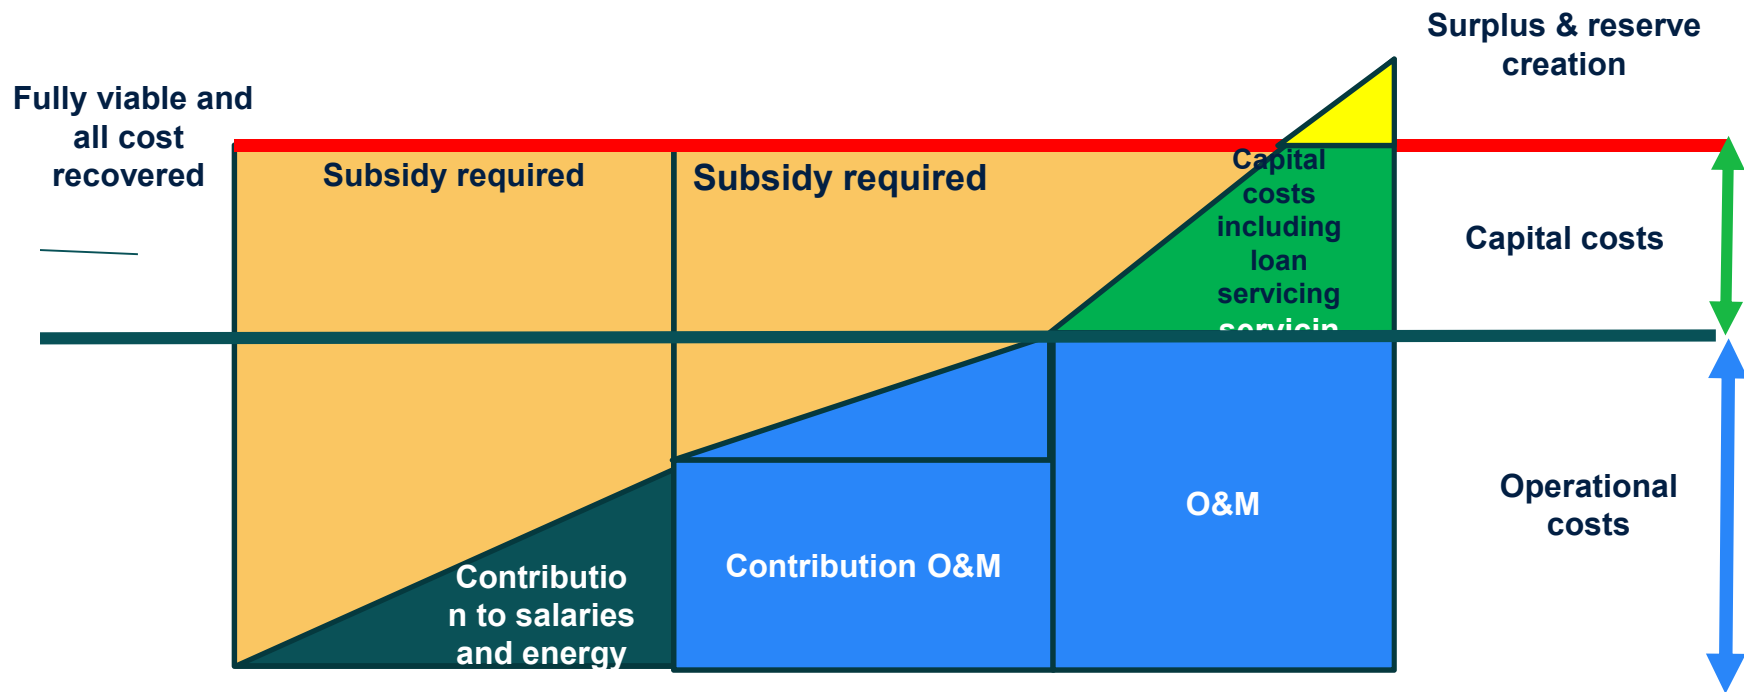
Surplus & reserve creation

Fully viable and all cost recovered

Subsidy required

Subsidy required

Capital costs including loan servicing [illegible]

Capital costs

O&M

Operational costs

Contribution O&M

Contributio n to salaries and energy